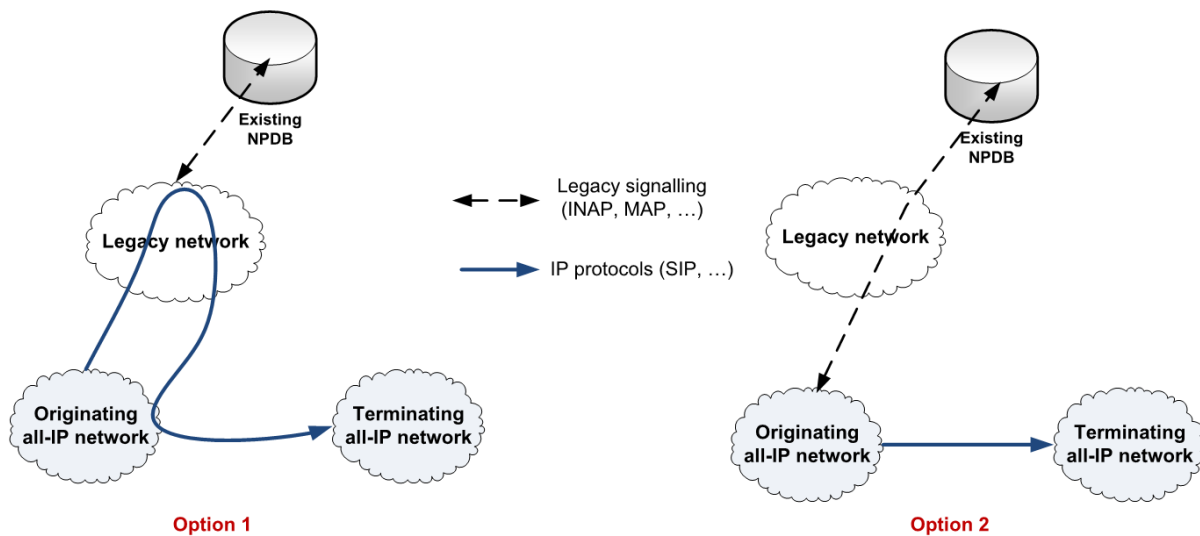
Existing NPDB

Legacy network

Originating all-IP network

Terminating all-IP network

Option 1

Legacy signalling (INAP, MAP, …)

IP protocols (SIP, …)

Existing NPDB

Legacy network

Originating all-IP network

Terminating all-IP network

Option 2